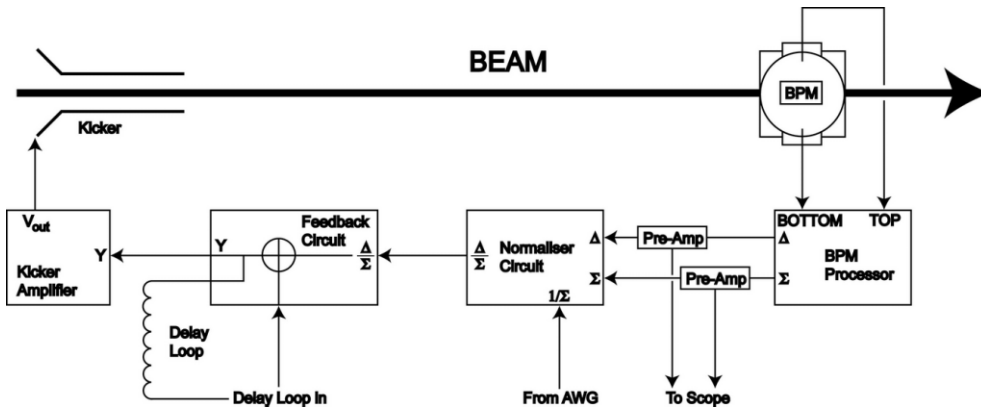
BEAM

BPM

Kicker

$V_{out}$
Y
Kicker Amplifier

Y
Feedback Circuit
$\frac{\Delta}{\Sigma}$

Delay Loop

Delay Loop In

$\frac{\Delta}{\Sigma}$
Normaliser Circuit
$\Delta$
$\Sigma$
$1/\Sigma$

From AWG

Pre-Amp
Pre-Amp

To Scope

BOTTOM
TOP
$\Delta$
BPM Processor
$\Sigma$